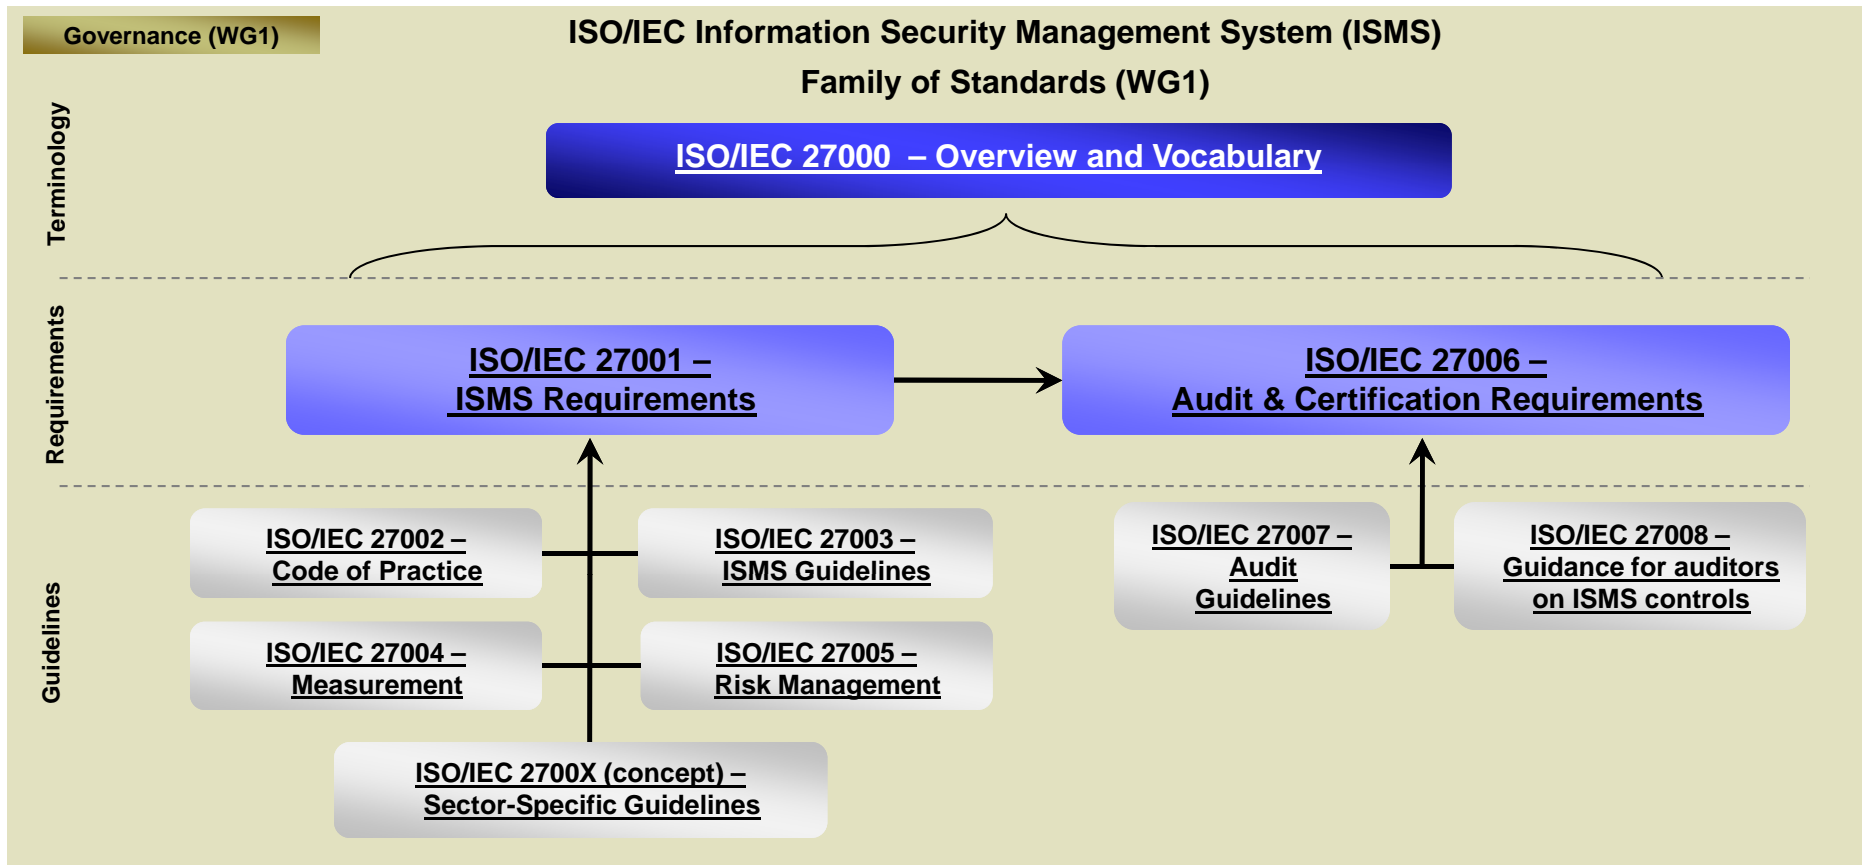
Governance (WG1)

ISO/IEC Information Security Management System (ISMS) Family of Standards (WG1)

Terminology

ISO/IEC 27000 – Overview and Vocabulary

Requirements

ISO/IEC 27001 – ISMS Requirements

ISO/IEC 27006 – Audit & Certification Requirements

Guidelines

ISO/IEC 27002 – Code of Practice

ISO/IEC 27003 – ISMS Guidelines

ISO/IEC 27007 – Audit Guidelines

ISO/IEC 27008 – Guidance for auditors on ISMS controls

ISO/IEC 27004 – Measurement

ISO/IEC 27005 – Risk Management

ISO/IEC 2700X (concept) – Sector-Specific Guidelines